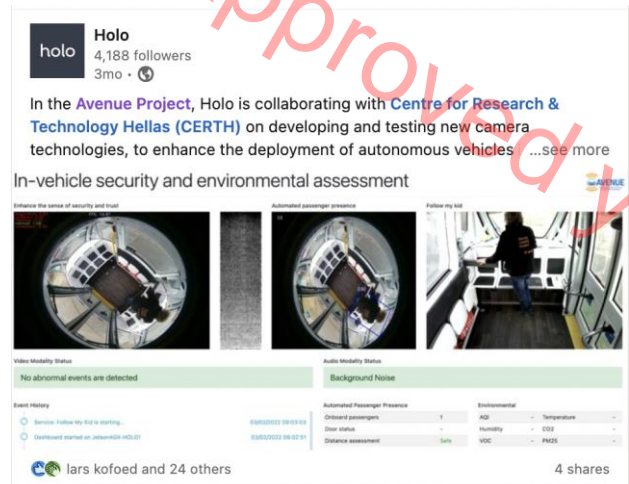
holo

Holo
4,188 followers
3mo •

Approved

In the Avenue Project, Holo is collaborating with Centre for Research & Technology Hellas (CERTH) on developing and testing new camera technologies, to enhance the deployment of autonomous vehicles ...see more

In-vehicle security and environmental assessment

AVENUE

Enhance the sense of security and trust

Automated passenger presence

Follow my kid

Video Modality Status

No abnormal events are detected

Audio Modality Status

Background Noise

Event History

Service: Follow My Kid is starting... 03/02/2022 08:03:03

Dashboard started on JetsonAGX-HOL01 03/02/2022 08:02:51

Automated Passenger Presence

| | |
|---|---|
| Onboard passengers | 1 |
| Door status | - |
| Distance assessment | Safe |

Environmental

| | | | |
|---|---|---|---|
| AQI | - | Temperature | - |
| Humidity | - | CO2 | - |
| VOC | - | PM25 | - |

lars kofoed and 24 others

4 shares